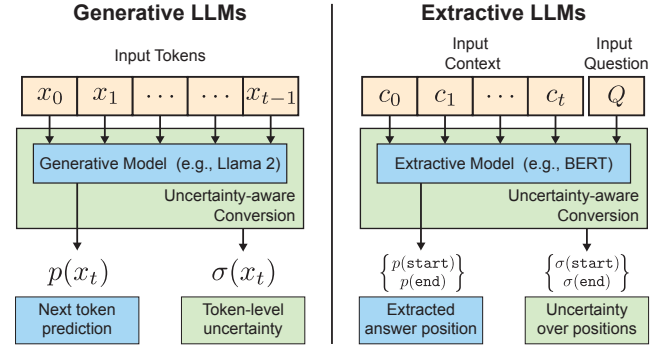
Generative LLMs

Input Tokens

$x_0$ $x_1$ $\cdots$ $\cdots$ $x_{t-1}$

Generative Model (e.g., Llama 2)

Uncertainty-aware Conversion

$p(x_t)$ $\sigma(x_t)$

Next token prediction

Token-level uncertainty

Extractive LLMs

Input Context

Input Question

$c_0$ $c_1$ $\cdots$ $c_t$ $Q$

Extractive Model (e.g., BERT)

Uncertainty-aware Conversion

$\left\{\begin{matrix} p(\texttt{start}) \\ p(\texttt{end}) \end{matrix}\right\}$ $\left\{\begin{matrix} \sigma(\texttt{start}) \\ \sigma(\texttt{end}) \end{matrix}\right\}$

Extracted answer position

Uncertainty over positions